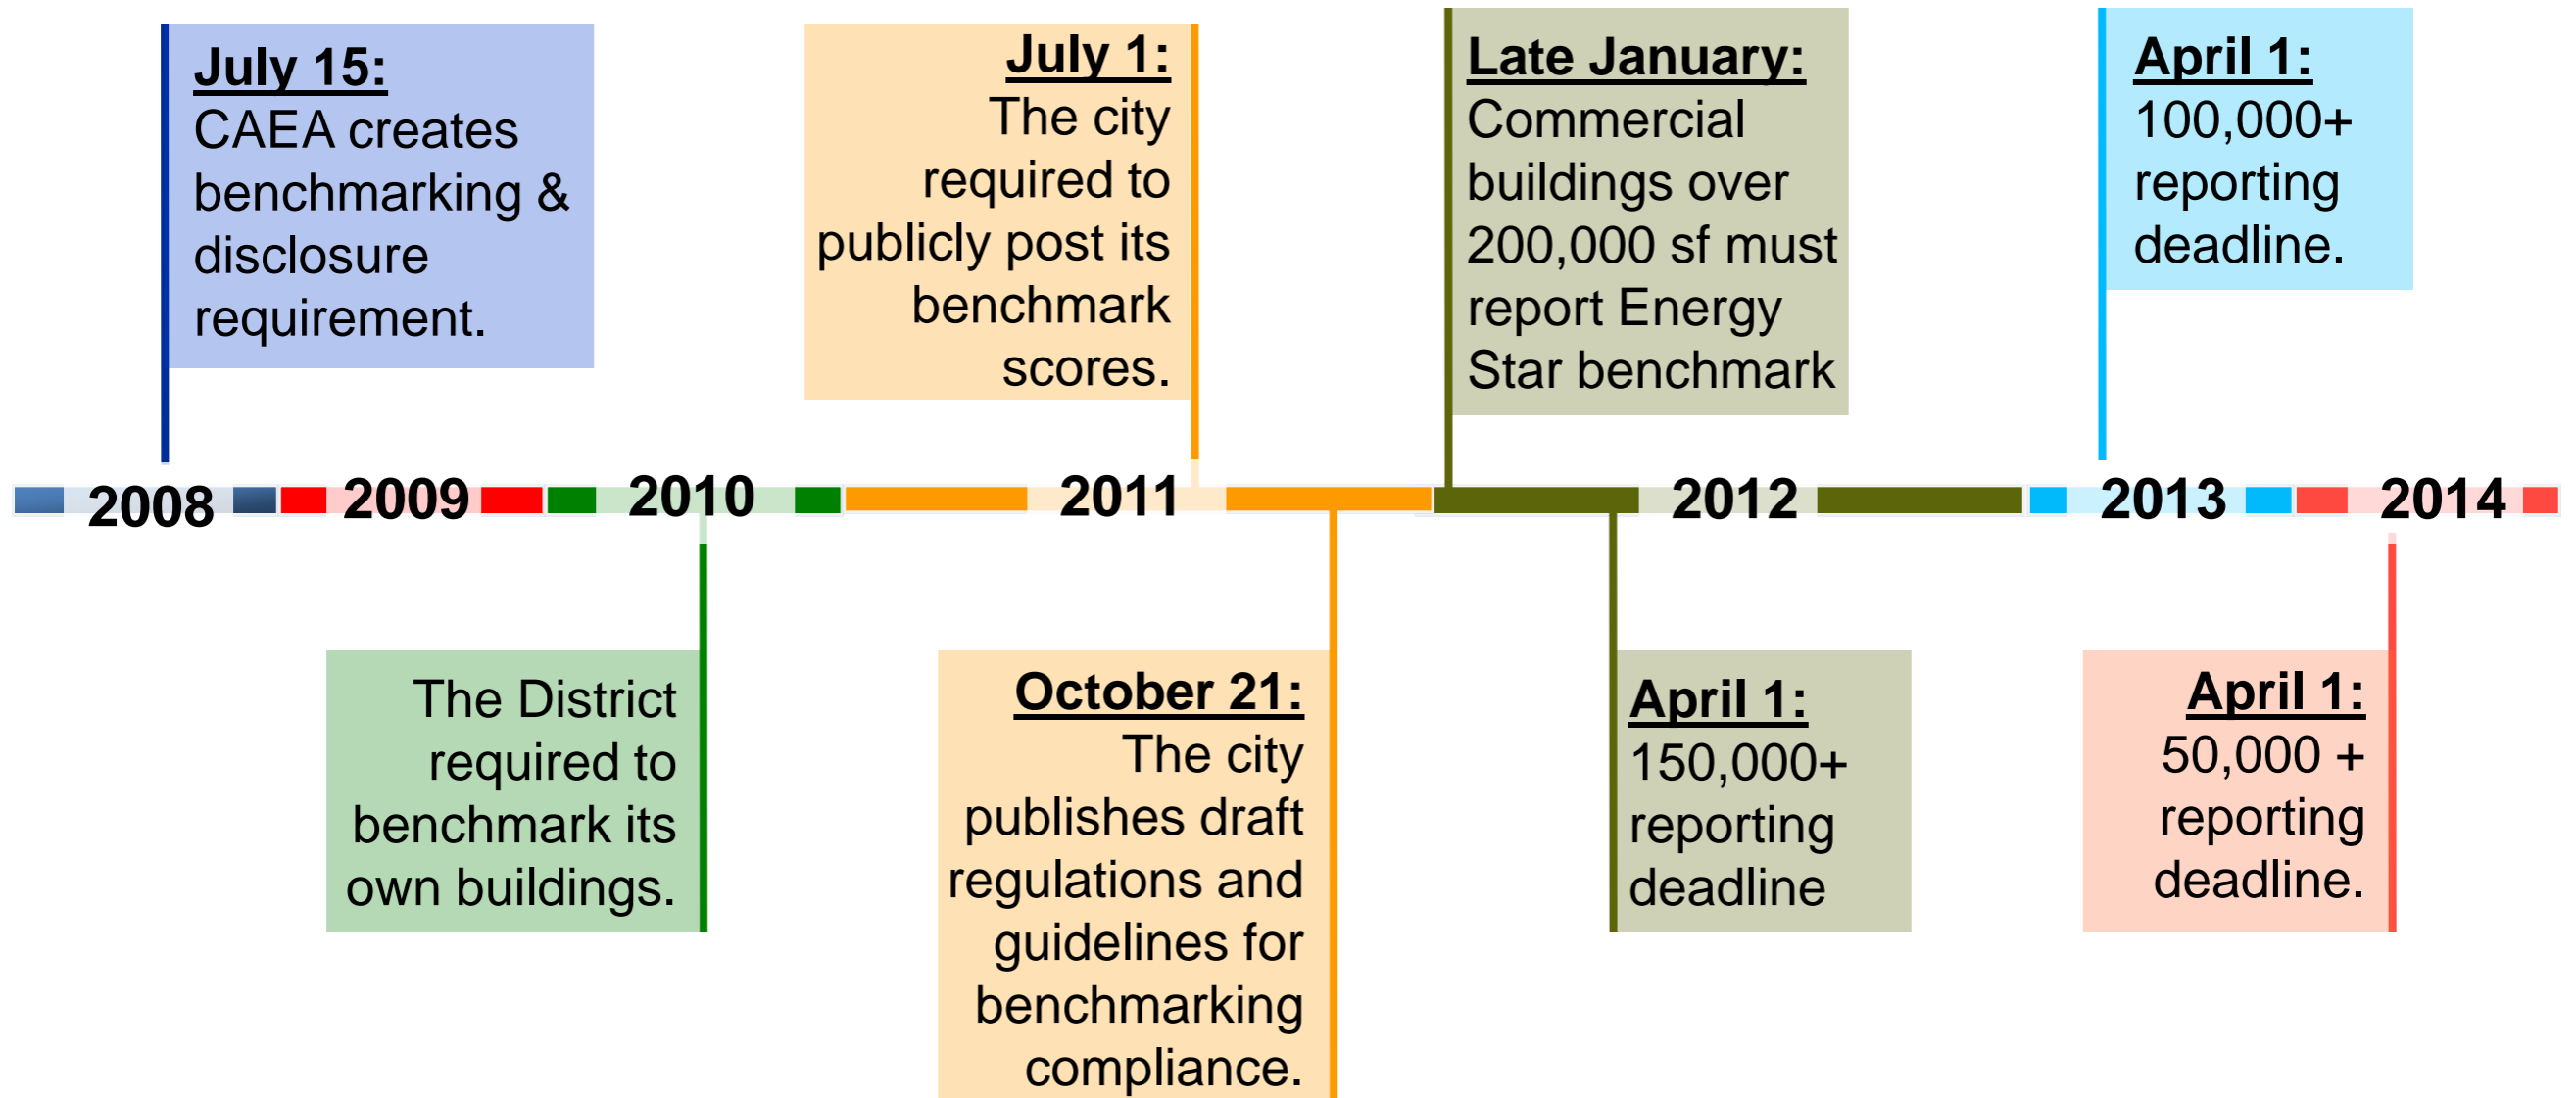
July 15:
CAEA creates benchmarking & disclosure requirement.

July 1:
The city required to publicly post its benchmark scores.

Late January:
Commercial buildings over 200,000 sf must report Energy Star benchmark

April 1:
100,000+ reporting deadline.

2008 2009 2010 2011 2012 2013 2014

The District required to benchmark its own buildings.

October 21:
The city publishes draft regulations and guidelines for benchmarking compliance.

April 1:
150,000+ reporting deadline

April 1:
50,000 + reporting deadline.